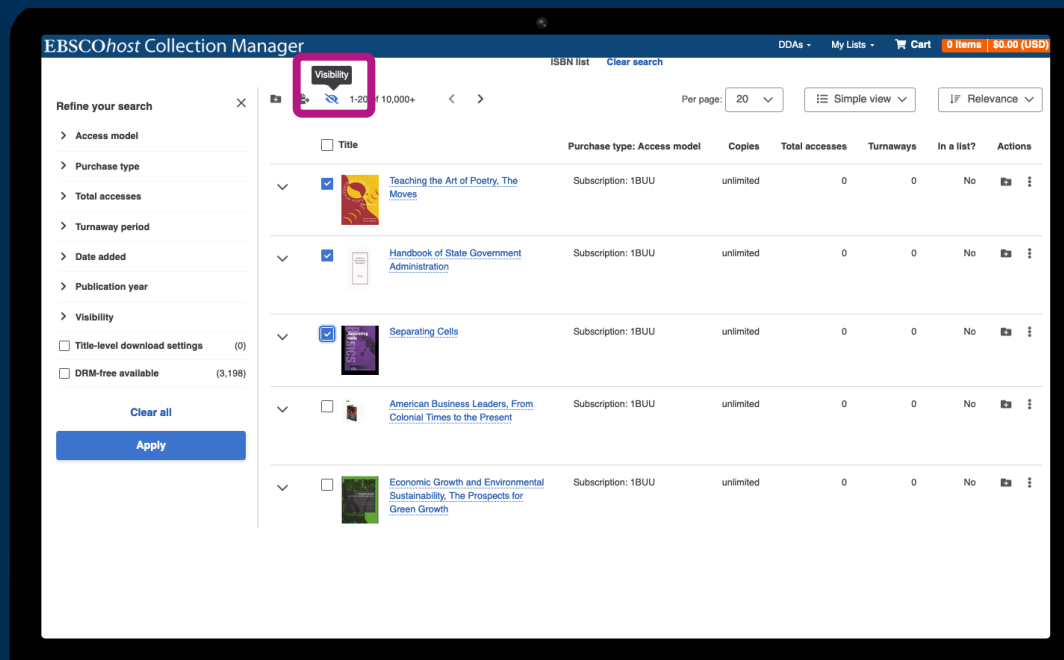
EBSCOhost Collection Manager

DDAs ▾ My Lists ▾ Cart 0 items | $0.00 (USD)

ISBN list Clear search

Visibility

1-20 of 10,000+

Per page: 20

Simple view

Relevance

Refine your search

Access model

Purchase type

Total accesses

Turnaway period

Date added

Publication year

Visibility

Title-level download settings (0)

DRM-free available (3,198)

Clear all

Apply

| | Title | Purchase type: Access model | Copies | Total accesses | Turnaways | In a list? | Actions |
|---|---|---|---|---|---|---|---|
| ☑ | Teaching the Art of Poetry, The Moves | Subscription: 1BUU | unlimited | 0 | 0 | No | |
| ☑ | Handbook of State Government Administration | Subscription: 1BUU | unlimited | 0 | 0 | No | |
| ☑ | Separating Cells | Subscription: 1BUU | unlimited | 0 | 0 | No | |
| ☐ | American Business Leaders, From Colonial Times to the Present | Subscription: 1BUU | unlimited | 0 | 0 | No | |
| ☐ | Economic Growth and Environmental Sustainability, The Prospects for Green Growth | Subscription: 1BUU | unlimited | 0 | 0 | No | |